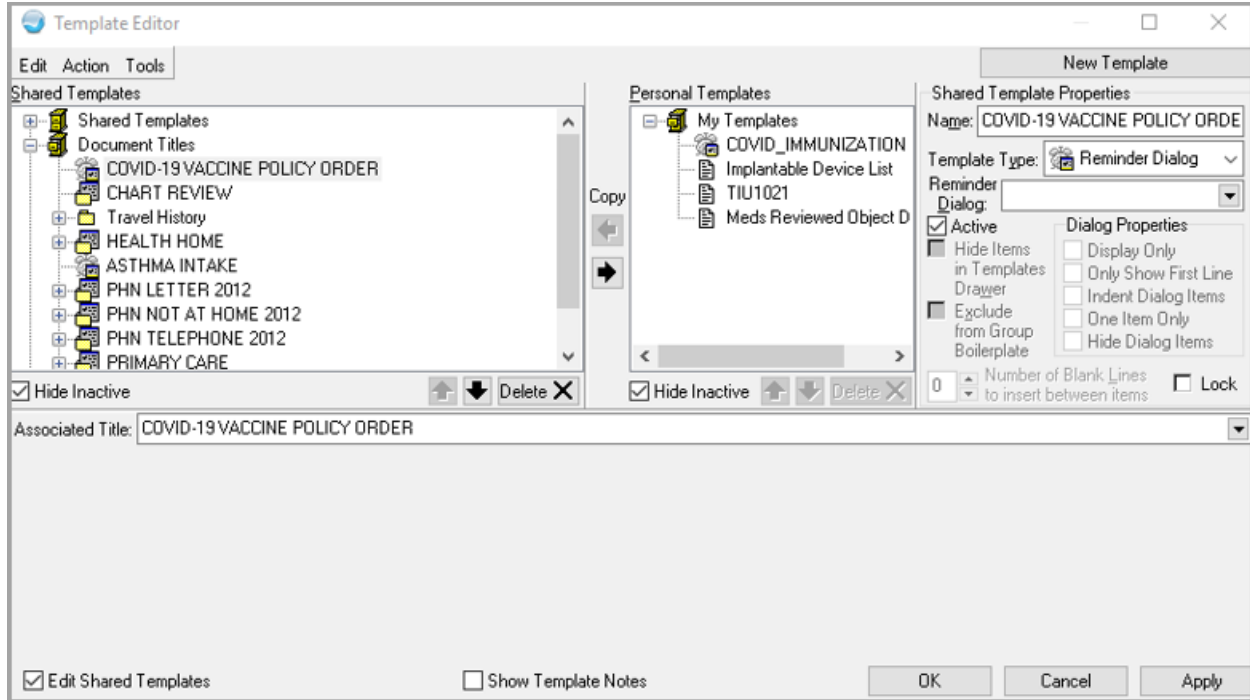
Template Editor

Edit Action Tools

New Template

Shared Templates

Shared Templates
Document Titles
COVID-19 VACCINE POLICY ORDER
CHART REVIEW
Travel History
HEALTH HOME
ASTHMA INTAKE
PHN LETTER 2012
PHN NOT AT HOME 2012
PHN TELEPHONE 2012
PRIMARY CARE

Hide Inactive

Delete

Copy

Personal Templates

My Templates
COVID_IMMUNIZATION
Implantable Device List
TIU1021
Meds Reviewed Object D

Hide Inactive

Delete

Shared Template Properties

Name: COVID-19 VACCINE POLICY ORDE

Template Type: Reminder Dialog

Reminder Dialog:

Active

Hide Items in Templates Drawer

Exclude from Group Boilerplate

Dialog Properties

Display Only

Only Show First Line

Indent Dialog Items

One Item Only

Hide Dialog Items

0

Number of Blank Lines to insert between items

Lock

Associated Title: COVID-19 VACCINE POLICY ORDER

Edit Shared Templates

Show Template Notes

OK

Cancel

Apply